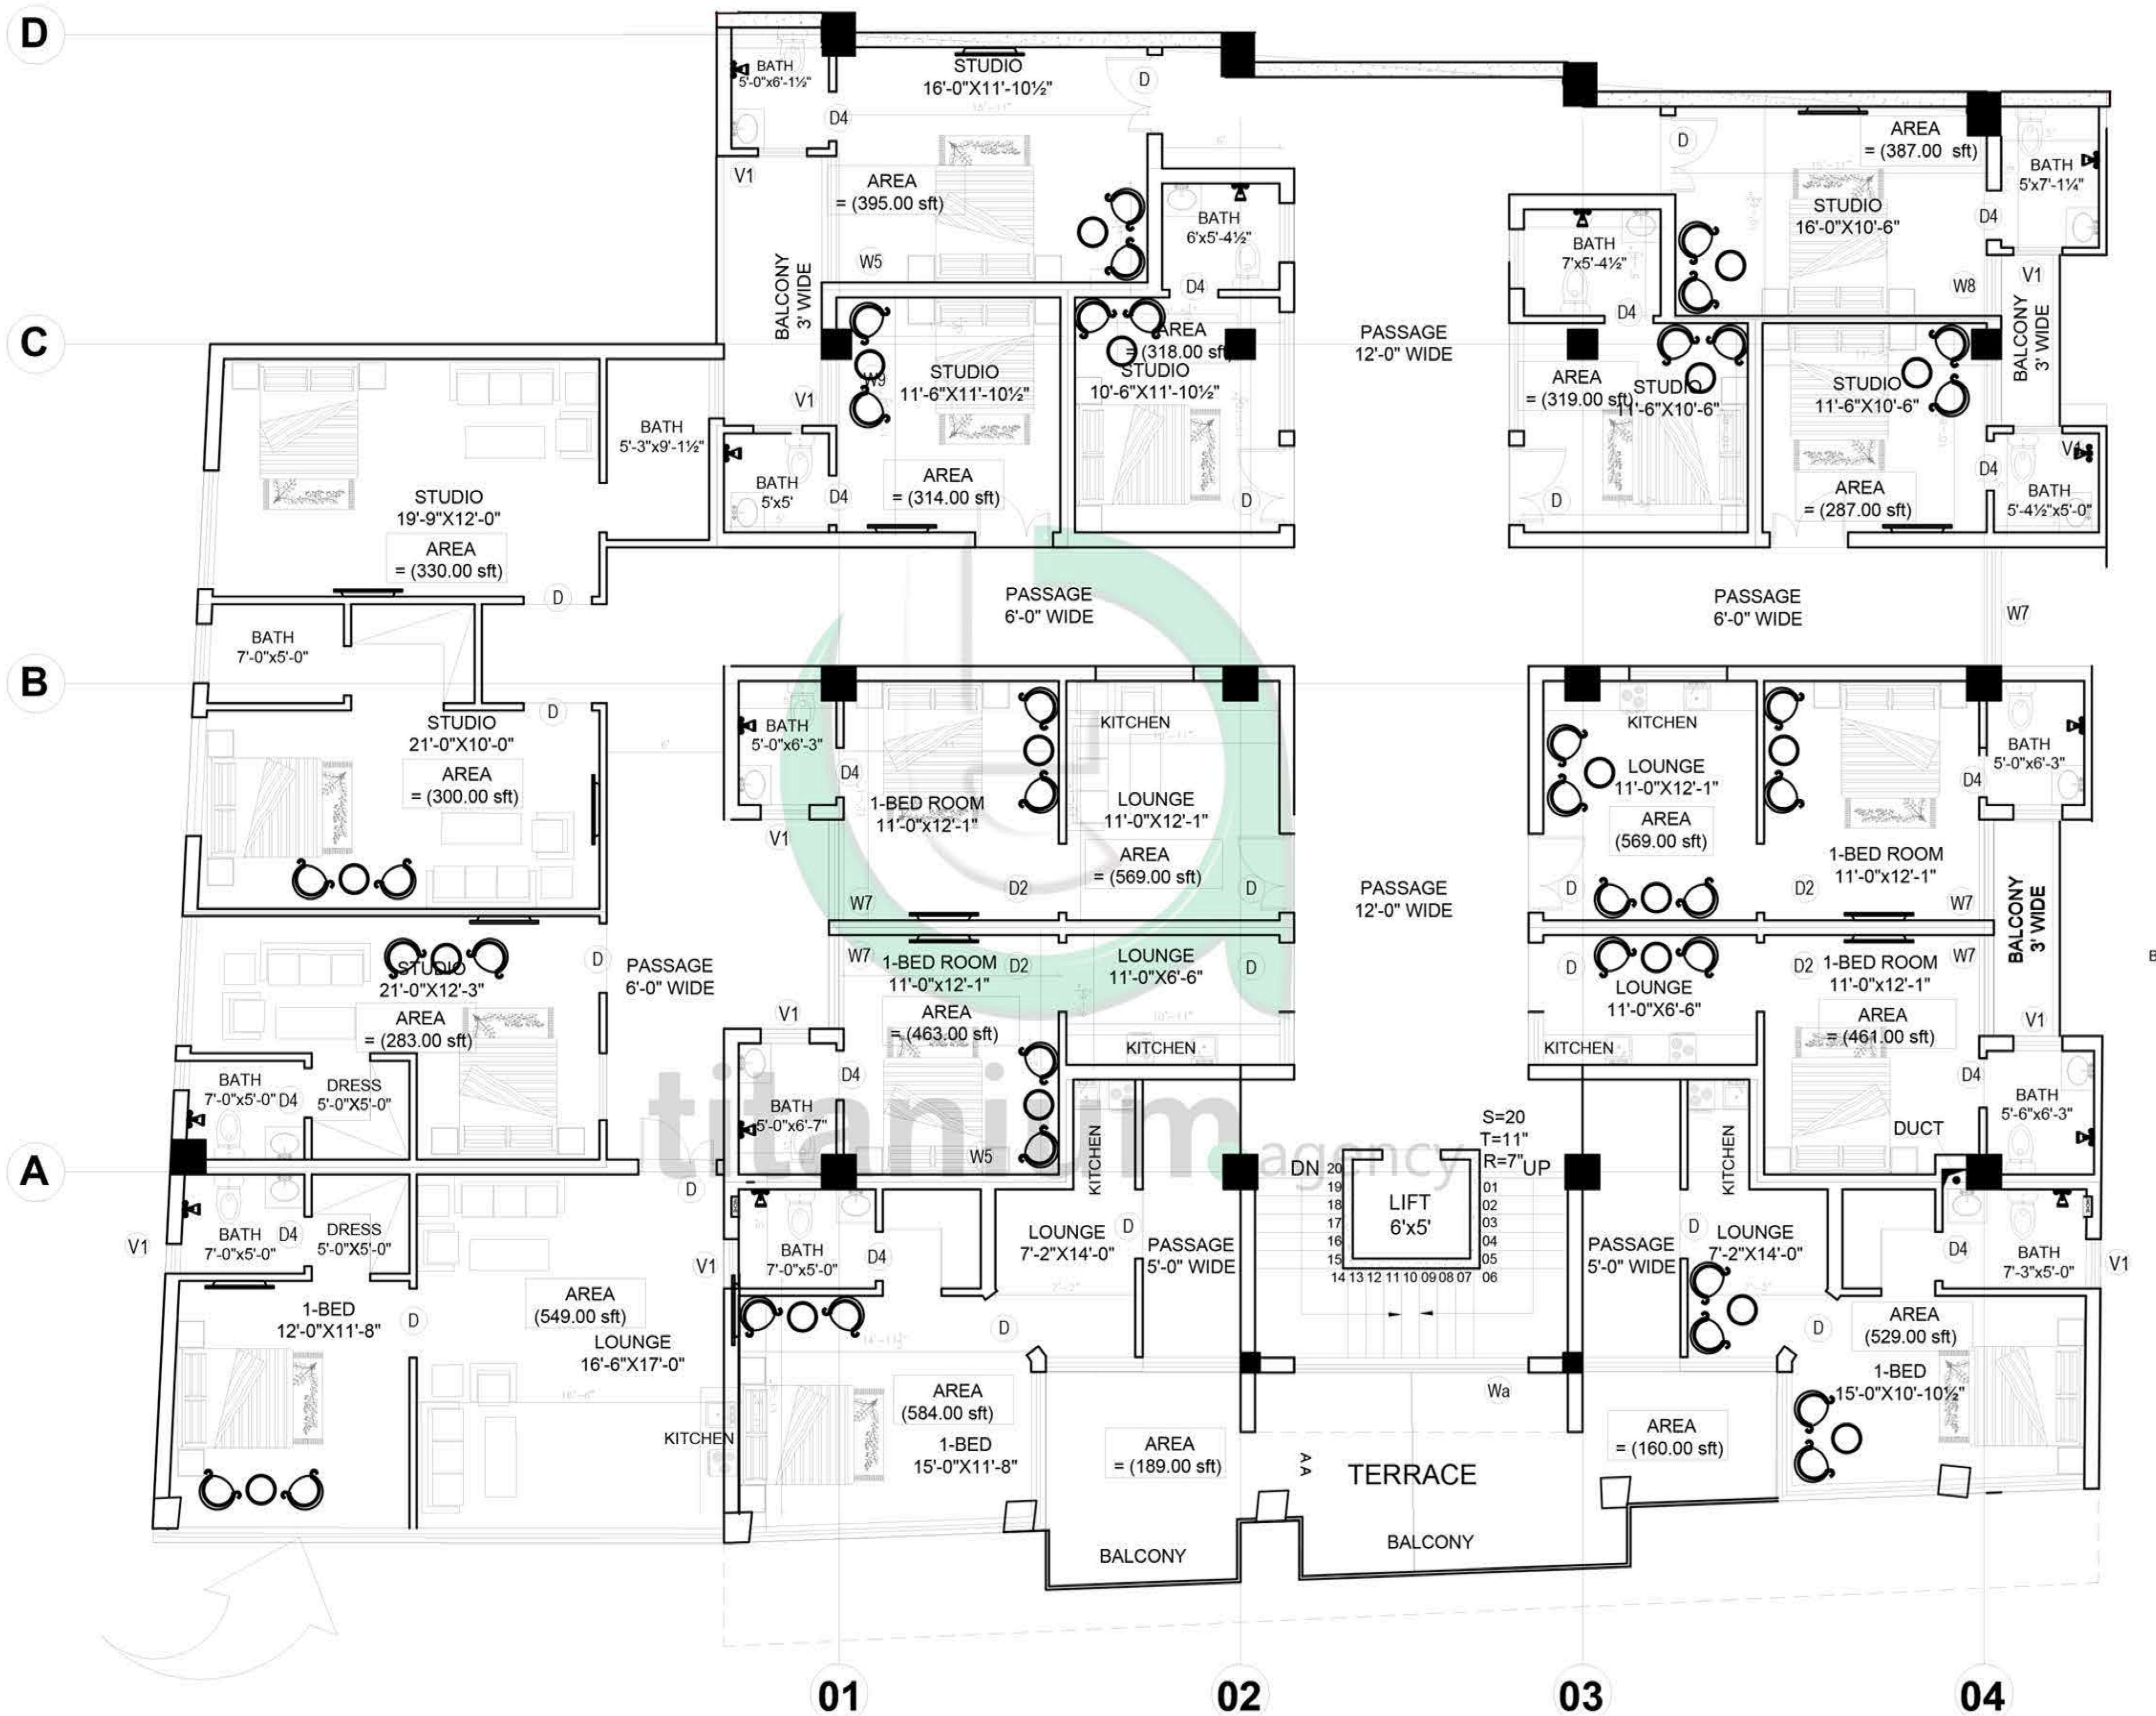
D

BATH
5'-0"x6'-1½"

STUDIO
16'-0"X11'-10½"

D

D4

V1

AREA
= (395.00 sft)

BATH
6'x5'-4½"

W5

D4

BALCONY
3' WIDE

AREA
= (318.00 sft)
STUDIO
10'-6"X11'-10½"

STUDIO
11'-6"X11'-10½"

W9

V1

BATH
5'x5'

D4

AREA
= (314.00 sft)

D

AREA
= (387.00 sft)

BATH
5'x7'-1¼"

D

STUDIO
16'-0"X10'-6"

D4

BATH
7'x5'-4½"

V1

W8

D4

BALCONY
3' WIDE

PASSAGE
12'-0" WIDE

AREA
= (319.00 sft)

STUDIO
11'-6"X10'-6"

STUDIO
11'-6"X10'-6"

V1

D4

D

AREA
= (287.00 sft)

BATH
5'-4½"x5'-0"

C

BATH
5'-3"x9'-1½"

STUDIO
19'-9"X12'-0"

AREA
= (330.00 sft)

D

PASSAGE
6'-0" WIDE

PASSAGE
6'-0" WIDE

W7

BATH
7'-0"x5'-0"

B

STUDIO
21'-0"X10'-0"

D

AREA
= (300.00 sft)

BATH
5'-0"x6'-3"

D4

V1

1-BED ROOM
11'-0"x12'-1"

KITCHEN

LOUNGE
11'-0"X12'-1"

AREA
= (569.00 sft)

D2

D

W7

KITCHEN

LOUNGE
11'-0"X12'-1"

AREA
(569.00 sft)

BATH
5'-0"x6'-3"

D4

1-BED ROOM
11'-0"x12'-1"

D

D2

W7

BALCONY
3' WIDE

PASSAGE
12'-0" WIDE

STUDIO
21'-0"X12'-3"

AREA
= (283.00 sft)

D

PASSAGE
6'-0" WIDE

W7

1-BED ROOM
11'-0"x12'-1"

D2

LOUNGE
11'-0"X6'-6"

D

AREA
= (463.00 sft)

V1

KITCHEN

D

LOUNGE
11'-0"X6'-6"

D2

1-BED ROOM
11'-0"x12'-1"

W7

AREA
= (461.00 sft)

V1

KITCHEN

BATH
7'-0"x5'-0"

D4

DRESS
5'-0"X5'-0"

D4

BATH
5'-0"x6'-7"

W5

KITCHEN

S=20
T=11"
R=7"

D4

BATH
5'-6"x6'-3"

DUCT

A

D

DN

UP

LIFT
6'x5'

KITCHEN

V1

BATH
7'-0"x5'-0"

D4

DRESS
5'-0"X5'-0"

BATH
7'-0"x5'-0"

D4

V1

LOUNGE
7'-2"X14'-0"

D

PASSAGE
5'-0" WIDE

20 19 18 17 16 15 14 13 12 11 10 09 08 07 01 02 03 04 05 06

PASSAGE
5'-0" WIDE

D

LOUNGE
7'-2"X14'-0"

D4

BATH
7'-3"x5'-0"

V1

1-BED
12'-0"X11'-8"

D

AREA
(549.00 sft)
LOUNGE
16'-6"X17'-0"

D

D

AREA
(529.00 sft)

1-BED
15'-0"X10'-10½"

Wa

AREA
(584.00 sft)

1-BED
15'-0"X11'-8"

KITCHEN

AREA
= (189.00 sft)

AA

TERRACE

AREA
= (160.00 sft)

BALCONY

BALCONY

titanium.agency

01

02

03

04